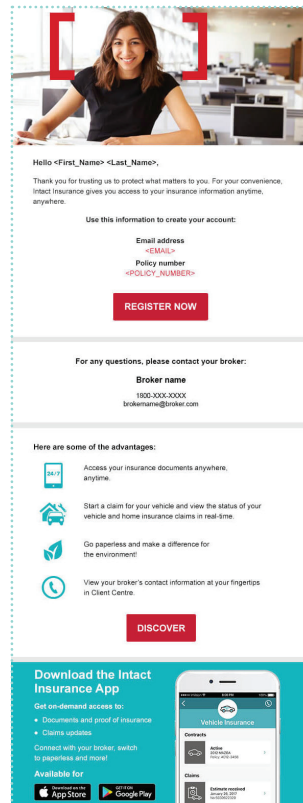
Hello <First_Name> <Last_Name>,

Thank you for trusting us to protect what matters to you. For your convenience, Intact Insurance gives you access to your insurance information anytime, anywhere.

Use this information to create your account:

Email address
<EMAIL>

Policy number
<POLICY_NUMBER>

REGISTER NOW

For any questions, please contact your broker:

Broker name

1800-XXX-XXXX
brokername@broker.com

Here are some of the advantages:

24/7

Access your insurance documents anywhere, anytime.

Start a claim for your vehicle and view the status of your vehicle and home insurance claims in real-time.

Go paperless and make a difference for the environment!

View your broker's contact information at your fingertips in Client Centre.

DISCOVER

Download the Intact Insurance App

Get on-demand access to:

• Documents and proof of insurance
• Claims updates

Connect with your broker, switch to paperless and more!

Available for

Download on the App Store

GET IT ON Google Play

Vehicle Insurance

Contracts

Active
2012 MAZDA
Policy: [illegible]

Claims

Estimate received
January 26, 2017
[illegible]